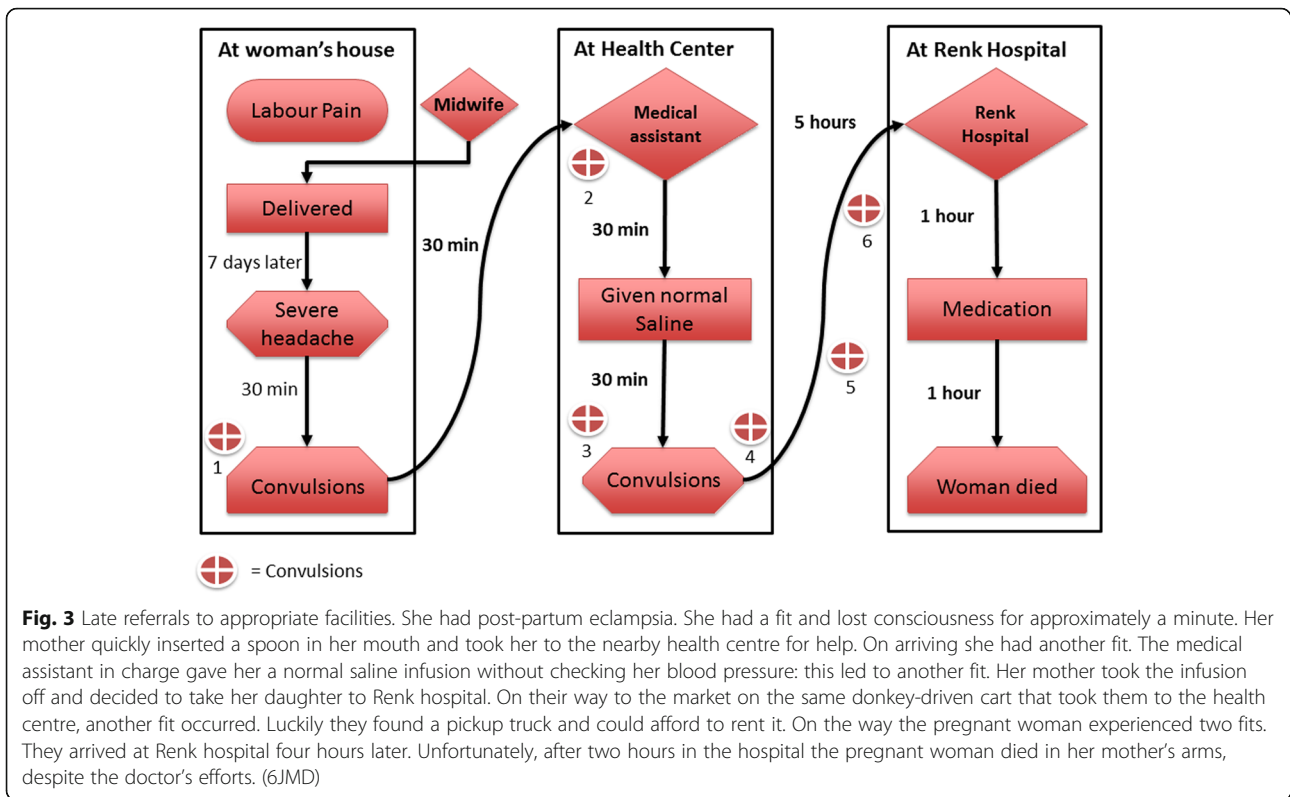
At woman's house

Labour Pain

Midwife

Delivered

7 days later

Severe headache

30 min

1

Convulsions

30 min

At Health Center

Medical assistant

2

30 min

Given normal Saline

30 min

3

Convulsions

4

5 hours

6

5

At Renk Hospital

Renk Hospital

1 hour

Medication

1 hour

Woman died

= Convulsions

**Fig. 3** Late referrals to appropriate facilities. She had post-partum eclampsia. She had a fit and lost consciousness for approximately a minute. Her mother quickly inserted a spoon in her mouth and took her to the nearby health centre for help. On arriving she had another fit. The medical assistant in charge gave her a normal saline infusion without checking her blood pressure: this led to another fit. Her mother took the infusion off and decided to take her daughter to Renk hospital. On their way to the market on the same donkey-driven cart that took them to the health centre, another fit occurred. Luckily they found a pickup truck and could afford to rent it. On the way the pregnant woman experienced two fits. They arrived at Renk hospital four hours later. Unfortunately, after two hours in the hospital the pregnant woman died in her mother's arms, despite the doctor's efforts. (6JMD)